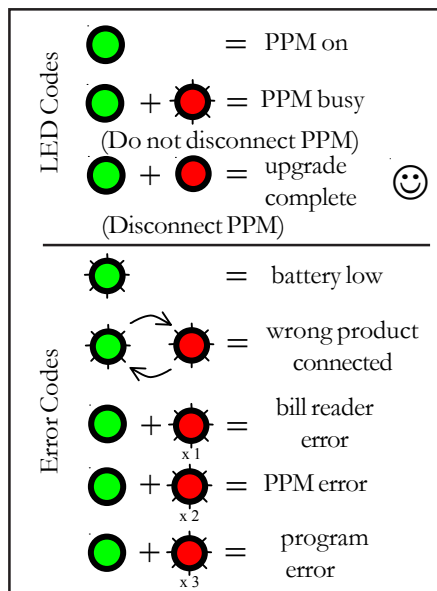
LED Codes

= PPM on

+ = PPM busy

(Do not disconnect PPM)

+ = upgrade complete ☺

(Disconnect PPM)

Error Codes

= battery low

= wrong product connected

+ = bill reader error
x 1

+ = PPM error
x 2

+ = program error
x 3